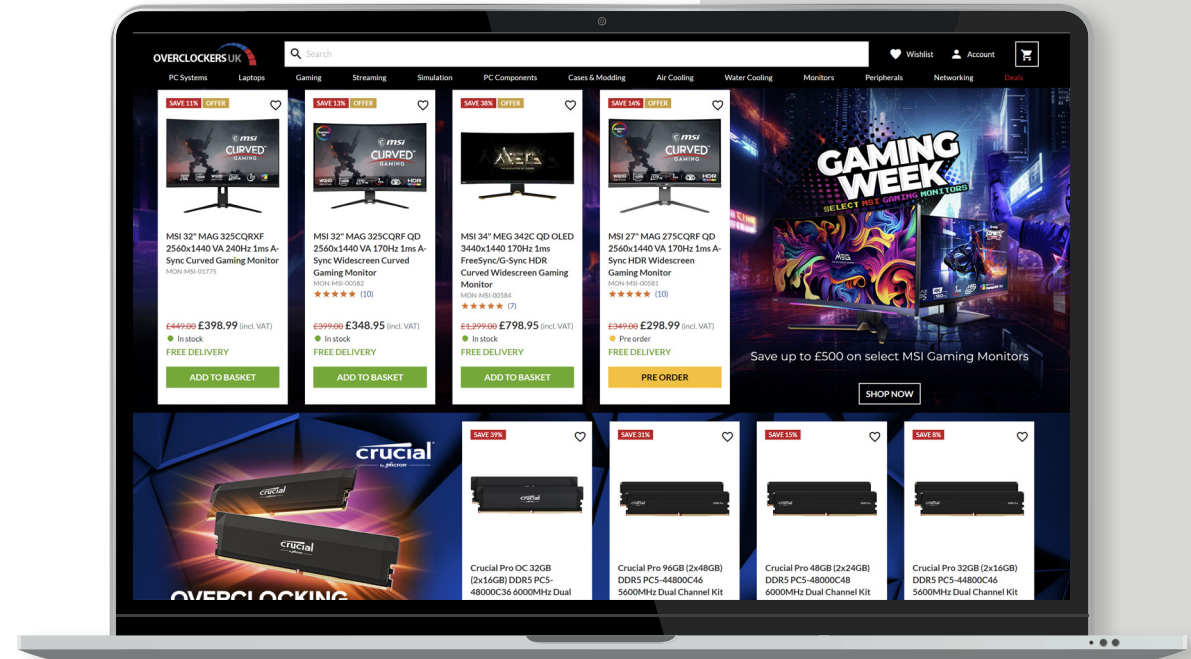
OVERCLOCKERS UK

Search

Wishlist

Account

PC Systems Laptops Gaming Streaming Simulation PC Components Cases & Modding Air Cooling Water Cooling Monitors Peripherals Networking Deals

SAVE 11% OFFER

MSI CURVED GAMING

MSI 32" MAG 325CQRXF 2560x1440 VA 240Hz 1ms A-Sync Curved Gaming Monitor
MON-MSI-01775

£449.00 £398.99 (incl. VAT)
In stock
FREE DELIVERY
ADD TO BASKET

SAVE 13% OFFER

MSI CURVED GAMING

MSI 32" MAG 325CQRF QD 2560x1440 VA 170Hz 1ms A-Sync Widescreen Curved Gaming Monitor
MON-MSI-00582
★★★★★ (10)

£399.00 £348.95 (incl. VAT)
In stock
FREE DELIVERY
ADD TO BASKET

SAVE 38% OFFER

MSI 34" MEG 342C QD OLED 3440x1440 170Hz 1ms FreeSync/G-Sync HDR Curved Widescreen Gaming Monitor
MON-MSI-00584
★★★★★ (7)

£1,299.00 £798.95 (incl. VAT)
In stock
FREE DELIVERY
ADD TO BASKET

SAVE 14% OFFER

MSI CURVED GAMING

MSI 27" MAG 275CQRF QD 2560x1440 VA 170Hz 1ms A-Sync HDR Widescreen Gaming Monitor
MON-MSI-00581
★★★★★ (10)

£349.00 £298.99 (incl. VAT)
Pre order
FREE DELIVERY
PRE ORDER

GAMING WEEK
SELECT MSI GAMING MONITORS

Save up to £500 on select MSI Gaming Monitors

SHOP NOW

crucial by micron

crucial

crucial

OVERCLOCKING

SAVE 39%

Crucial Pro OC 32GB (2x16GB) DDR5 PC5-48000C36 6000MHz Dual

SAVE 31%

Crucial Pro 96GB (2x48GB) DDR5 PC5-44800C46 5600MHz Dual Channel Kit

SAVE 15%

Crucial Pro 48GB (2x24GB) DDR5 PC5-48000C48 6000MHz Dual Channel Kit

SAVE 8%

Crucial Pro 32GB (2x16GB) DDR5 PC5-44800C46 5600MHz Dual Channel Kit